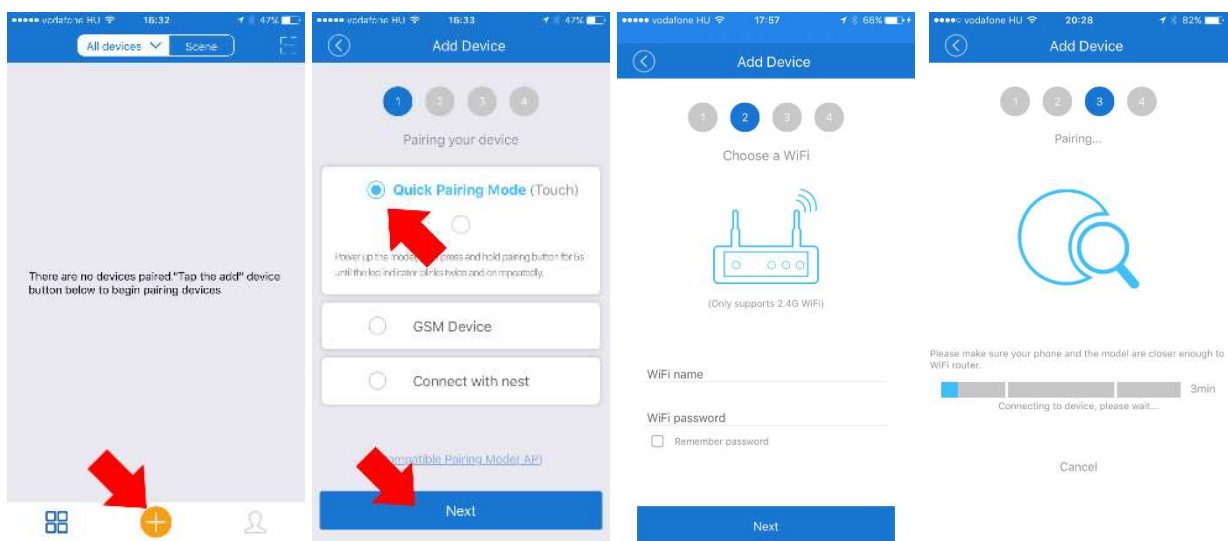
vodafone HU 16:32 47%

All devices Scene

There are no devices paired."Tap the add" device button below to begin pairing devices

vodafone HU 16:33 47%

Add Device

1 2 3 4

Pairing your device

Quick Pairing Mode (Touch)

Power up the model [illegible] press and hold pairing button for 5s until the led indicator blinks twice and on repeatedly.

GSM Device

Connect with nest

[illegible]ompatible Pairing Model AP)

Next

vodafone HU 17:57 66%

Add Device

1 2 3 4

Choose a WiFi

(Only supports 2.4G WiFi)

WiFi name

WiFi password

Remember password

Next

vodafone HU 20:28 82%

Add Device

1 2 3 4

Pairing...

Please make sure your phone and the model are closer enough to WiFi router.

3min

Connecting to device, please wait...

Cancel